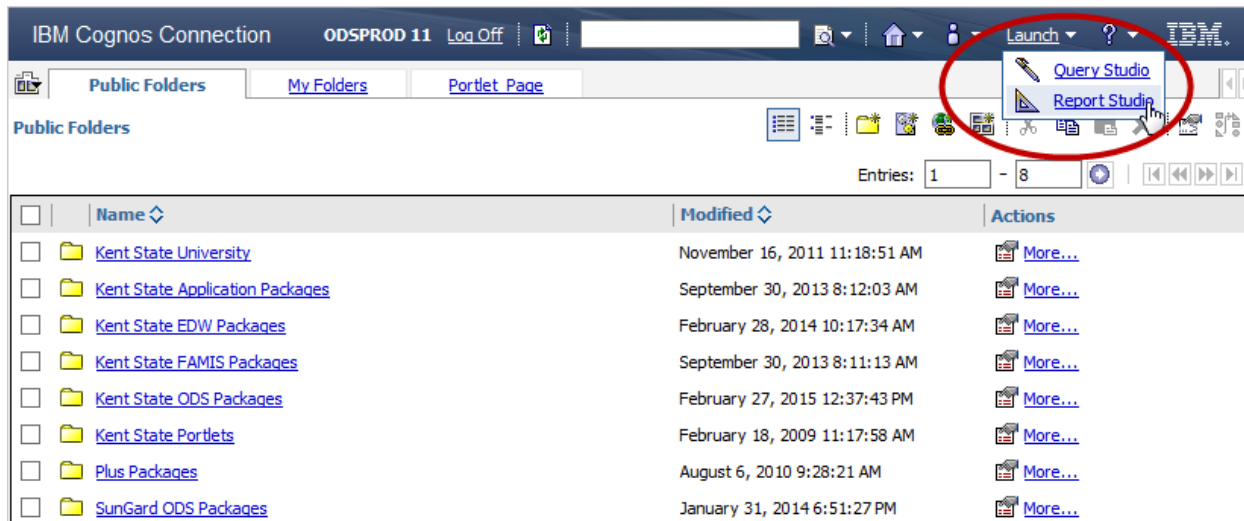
IBM Cognos Connection ODSPROD 11 Log Off Launch ? IBM.

Query Studio
Report Studio

Public Folders | My Folders | Portlet_Page

Public Folders

Entries: 1 - 8

| | Name | Modified | Actions |
|---|---|---|---|
| | Kent State University | November 16, 2011 11:18:51 AM | More... |
| | Kent State Application Packages | September 30, 2013 8:12:03 AM | More... |
| | Kent State EDW Packages | February 28, 2014 10:17:34 AM | More... |
| | Kent State FAMIS Packages | September 30, 2013 8:11:13 AM | More... |
| | Kent State ODS Packages | February 27, 2015 12:37:43 PM | More... |
| | Kent State Portlets | February 18, 2009 11:17:58 AM | More... |
| | Plus Packages | August 6, 2010 9:28:21 AM | More... |
| | SunGard ODS Packages | January 31, 2014 6:51:27 PM | More... |